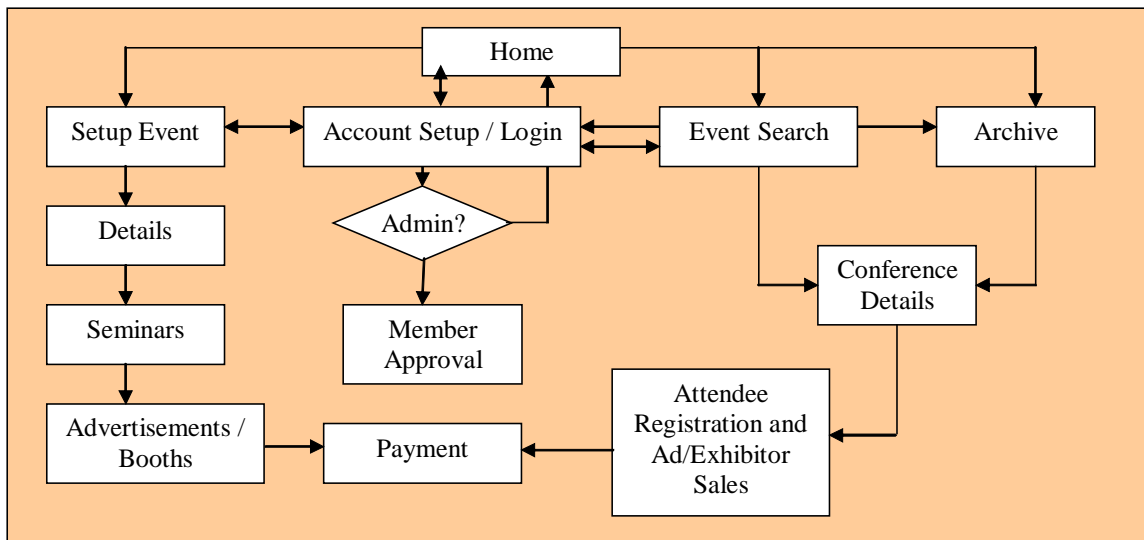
Home

Setup Event

Account Setup / Login

Event Search

Archive

Details

Admin?

Conference Details

Seminars

Member Approval

Attendee Registration and Ad/Exhibitor Sales

Advertisements / Booths

Payment